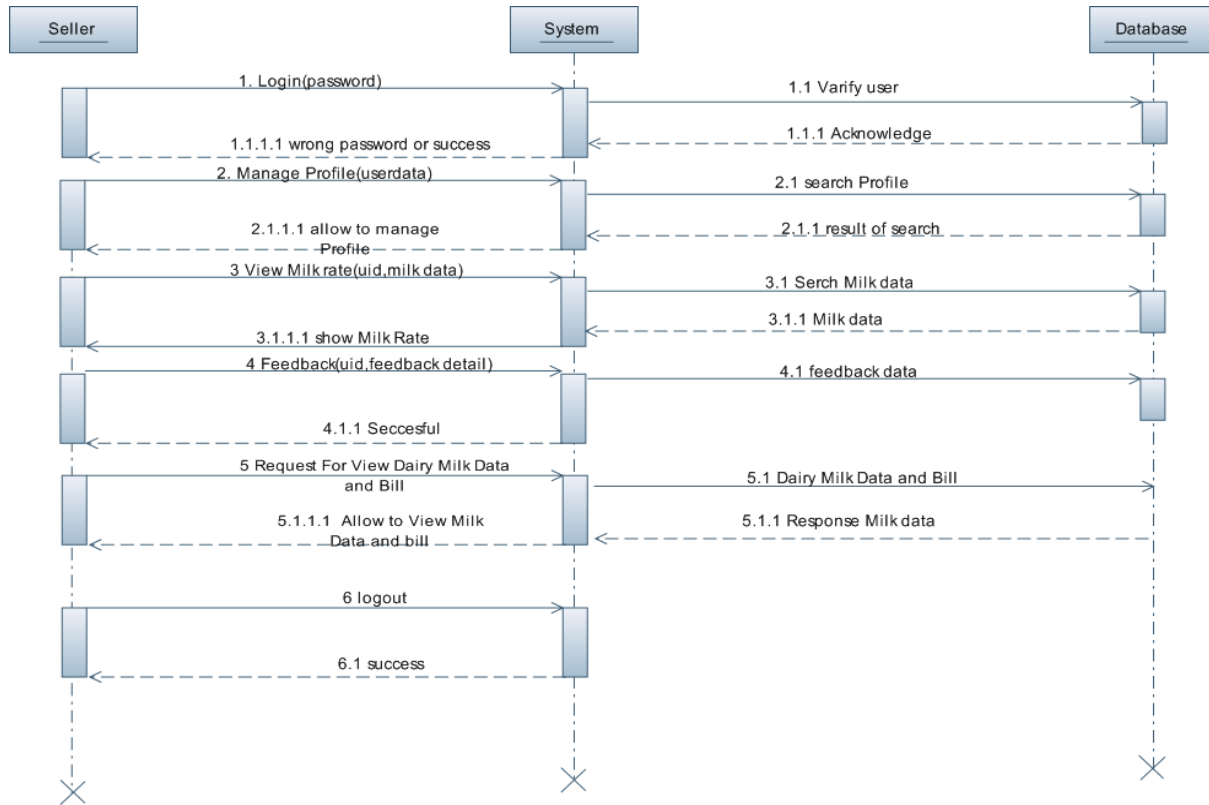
Seller

System

Database

1. Login(password)

1.1 Varify user

1.1.1 Acknowledge

1.1.1.1 wrong password or success

2. Manage Profile(userdata)

2.1 search Profile

2.1.1 result of search

2.1.1.1 allow to manage Profile

3 View Milk rate(uid,milk data)

3.1 Serch Milk data

3.1.1 Milk data

3.1.1.1 show Milk Rate

4 Feedback(uid,feedback detail)

4.1 feedback data

4.1.1 Seccesful

5 Request For View Dairy Milk Data and Bill

5.1 Dairy Milk Data and Bill

5.1.1 Response Milk data

5.1.1.1 Allow to View Milk Data and bill

6 logout

6.1 success